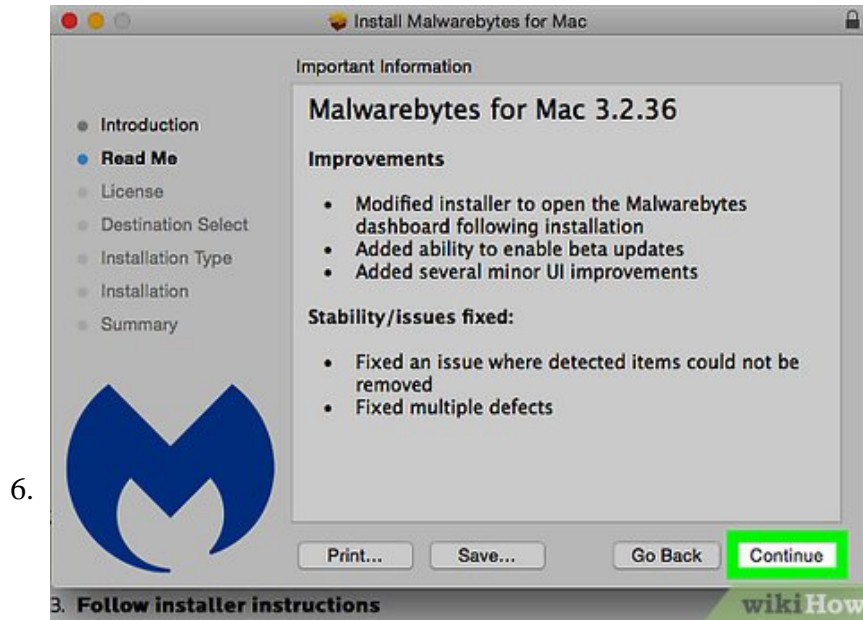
Install Malwarebytes for Mac

Important Information

Introduction
Read Me
License
Destination Select
Installation Type
Installation
Summary

Malwarebytes for Mac 3.2.36

Improvements

- Modified installer to open the Malwarebytes dashboard following installation
- Added ability to enable beta updates
- Added several minor UI improvements

Stability/issues fixed:

- Fixed an issue where detected items could not be removed
- Fixed multiple defects

6.

Print... Save... Go Back Continue

3. Follow installer instructions

wikiHow